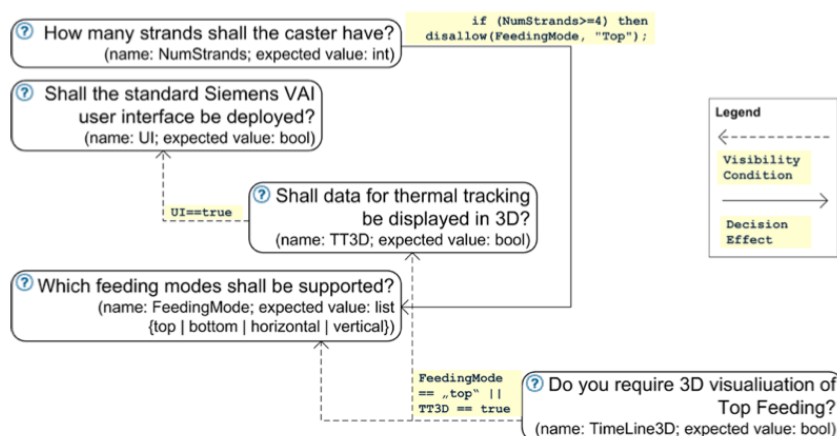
? How many strands shall the caster have?
(name: NumStrands; expected value: int)

if (NumStrands>=4) then disallow(FeedingMode, "Top");

? Shall the standard Siemens VAI user interface be deployed?
(name: UI; expected value: bool)

Legend

Visibility Condition

Decision Effect

UI==true

? Shall data for thermal tracking be displayed in 3D?
(name: TT3D; expected value: bool)

? Which feeding modes shall be supported?
(name: FeedingMode; expected value: list {top | bottom | horizontal | vertical})

FeedingMode == „top“ || TT3D == true

? Do you require 3D visualiuation of Top Feeding?
(name: TimeLine3D; expected value: bool)